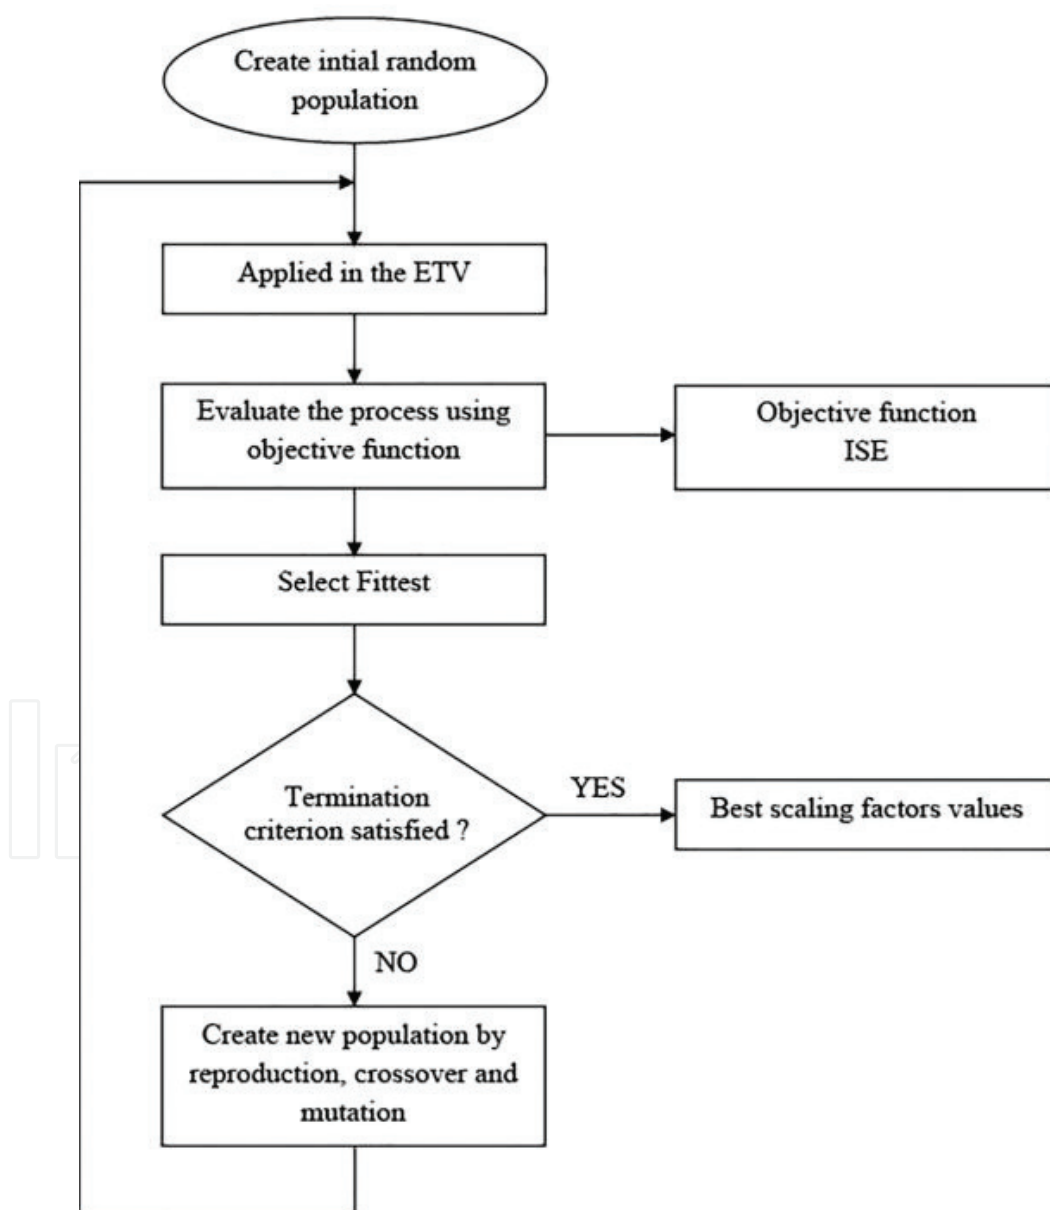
Create intial random population

Applied in the ETV

Evaluate the process using objective function

Objective function ISE

Select Fittest

Termination criterion satisfied ?

YES

Best scaling factors values

NO

Create new population by reproduction, crossover and mutation